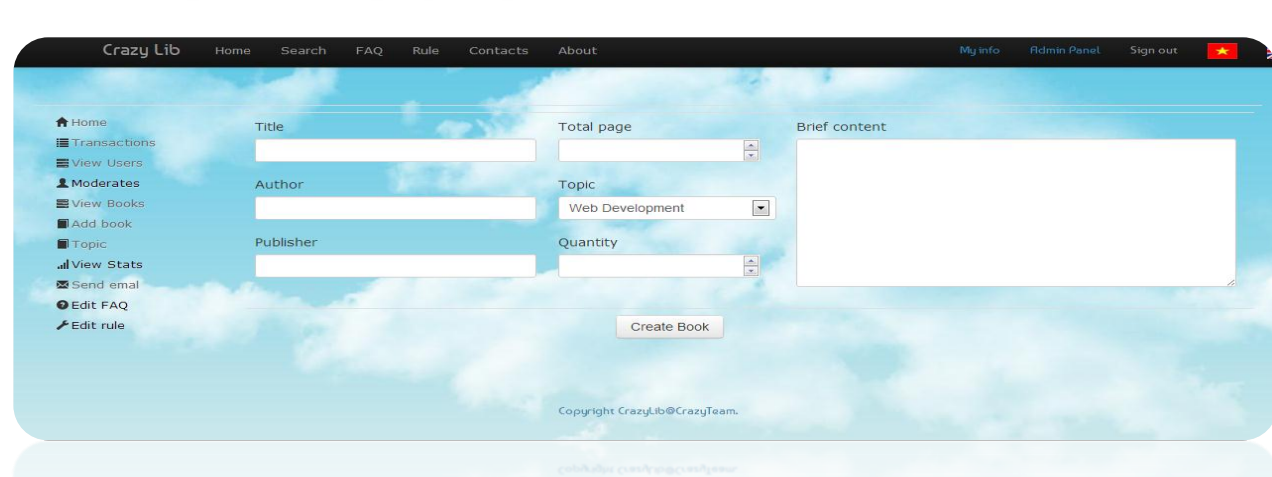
Crazy Lib Home Search FAQ Rule Contacts About My info Admin Panel Sign out

Home
Transactions
View Users
Moderates
View Books
Add book
Topic
View Stats
Send emal
Edit FAQ
Edit rule

Title

Author

Publisher

Total page

Topic
Web Development

Quantity

Brief content

Create Book

Copyright CrazyLib@CrazyTeam.